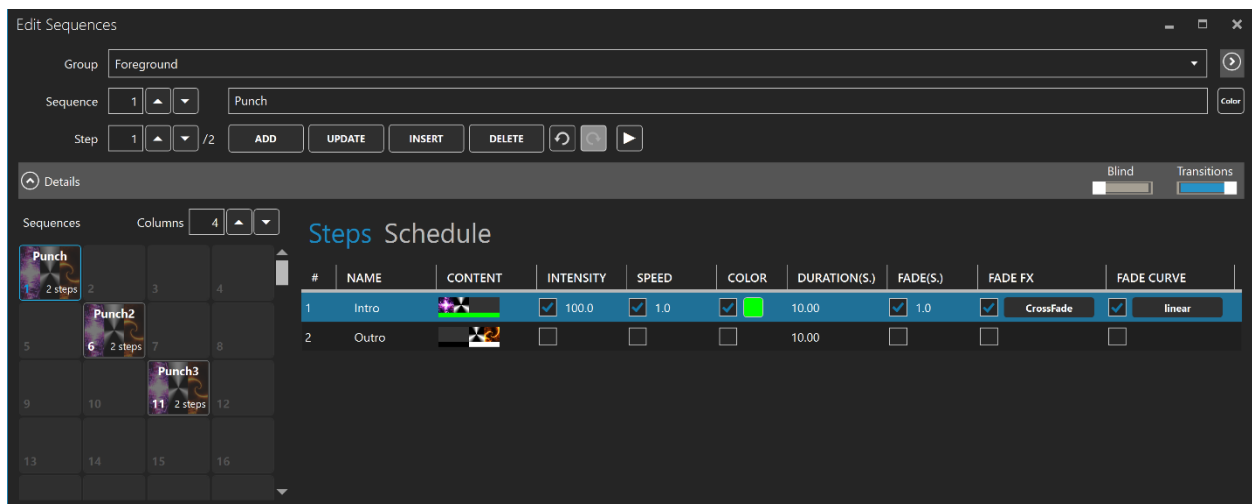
Edit Sequences

Group Foreground

Sequence 1 Punch Color

Step 1 /2 ADD UPDATE INSERT DELETE

Details

Blind Transitions

Sequences Columns 4

Punch
1 2 steps 2 3 4

Punch2
5 6 2 steps 7 8

Punch3
9 10 11 2 steps 12

13 14 15 16

Steps Schedule

| # | NAME | CONTENT | INTENSITY | SPEED | COLOR | DURATION(S.) | FADE(S.) | FADE FX | FADE CURVE |
|---|---|---|---|---|---|---|---|---|---|
| 1 | Intro | | 100.0 | 1.0 | | 10.00 | 1.0 | CrossFade | linear |
| 2 | Outro | | | | | 10.00 | | | |